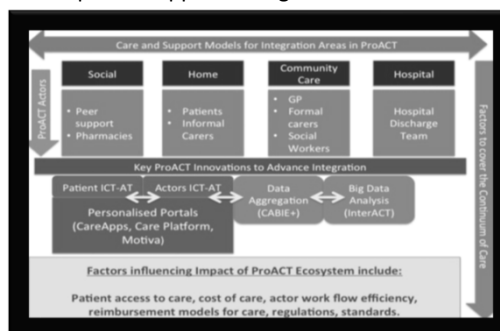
Care and Support Models for Integration Areas in ProACT

ProACT Actors

Social
• Peer support
• Pharmacies

Home
• Patients
• Informal Carers

Community Care
• GP
• Formal carers
• Social Workers

Hospital
Hospital Discharge Team

Factors to cover the Continuum of Care

Key ProACT Innovations to Advance Integration

Patient ICT-AT
Actors ICT-AT
Personalised Portals (CareApps, Care Platform, Motiva)

Data Aggregation (CABIE+)

Big Data Analysis (InterACT)

Factors influencing Impact of ProACT Ecosystem include:

Patient access to care, cost of care, actor work flow efficiency, reimbursement models for care, regulations, standards.